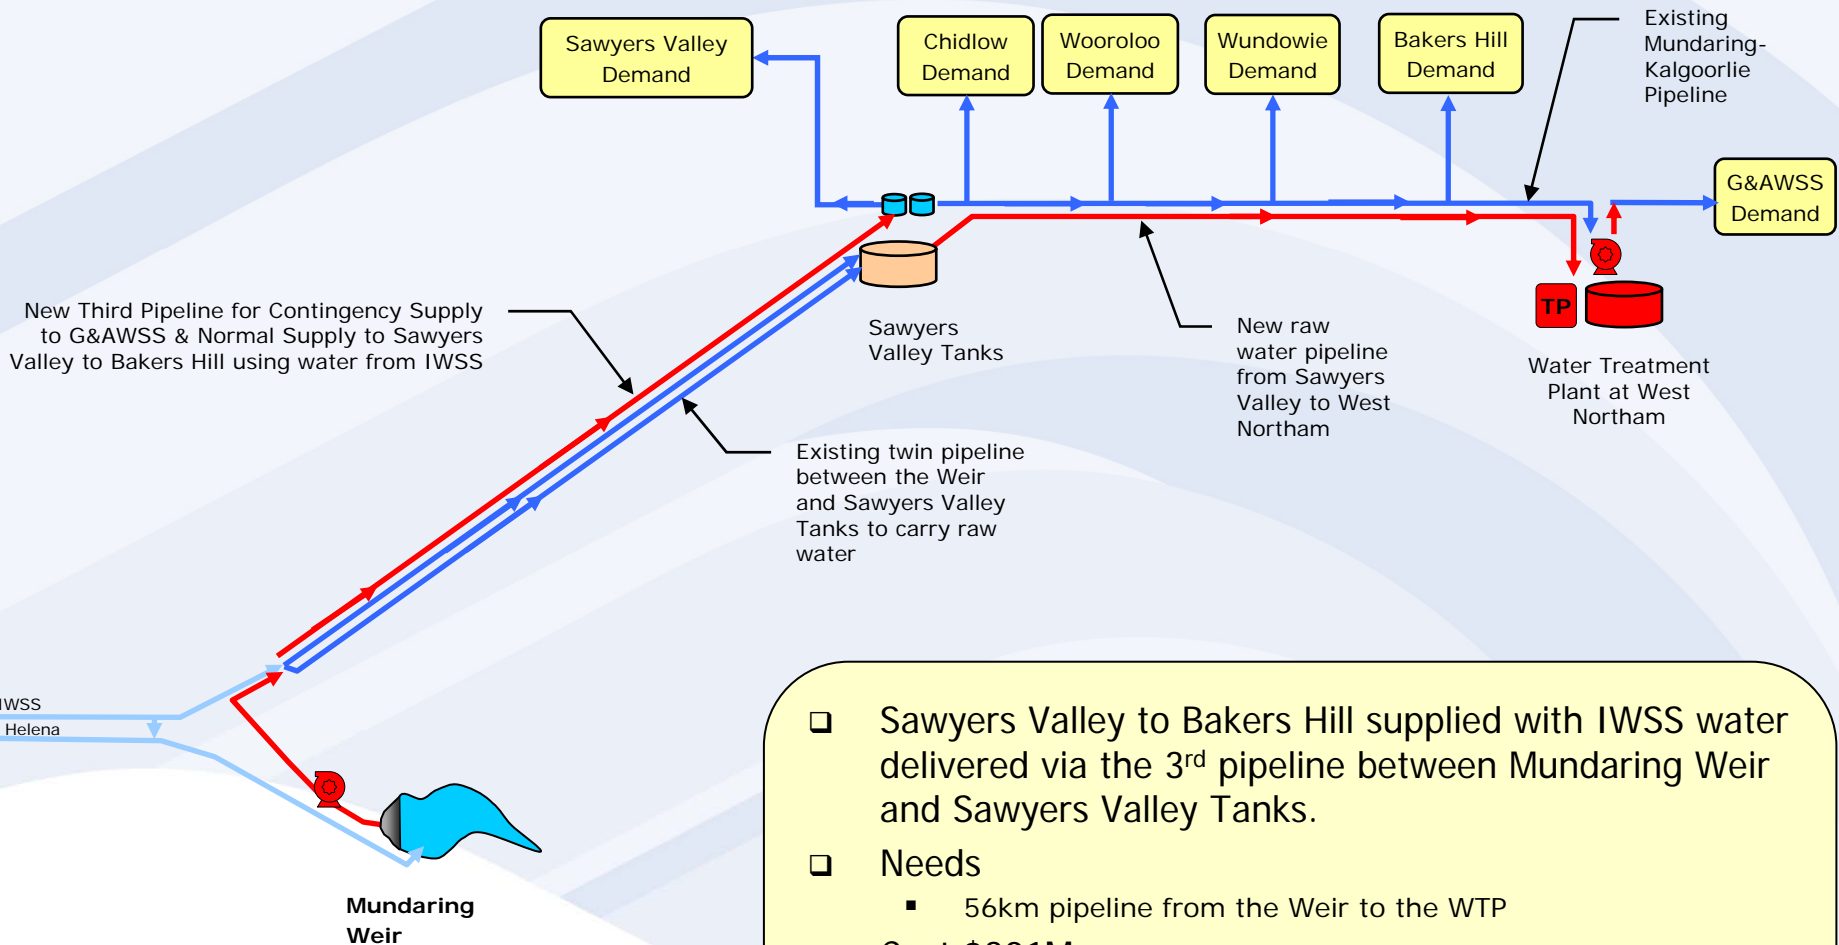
Sawyers Valley Demand

Chidlow Demand

Wooroloo Demand

Wundowie Demand

Bakers Hill Demand

Existing Mundaring-Kalgoorlie Pipeline

G&AWSS Demand

New Third Pipeline for Contingency Supply to G&AWSS & Normal Supply to Sawyers Valley to Bakers Hill using water from IWSS

Sawyers Valley Tanks

New raw water pipeline from Sawyers Valley to West Northam

TP

Water Treatment Plant at West Northam

Existing twin pipeline between the Weir and Sawyers Valley Tanks to carry raw water

IWSS

Helena

Mundaring Weir

❑ Sawyers Valley to Bakers Hill supplied with IWSS water delivered via the 3$^{rd}$ pipeline between Mundaring Weir and Sawyers Valley Tanks.

❑ Needs

▪ 56km pipeline from the Weir to the WTP

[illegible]